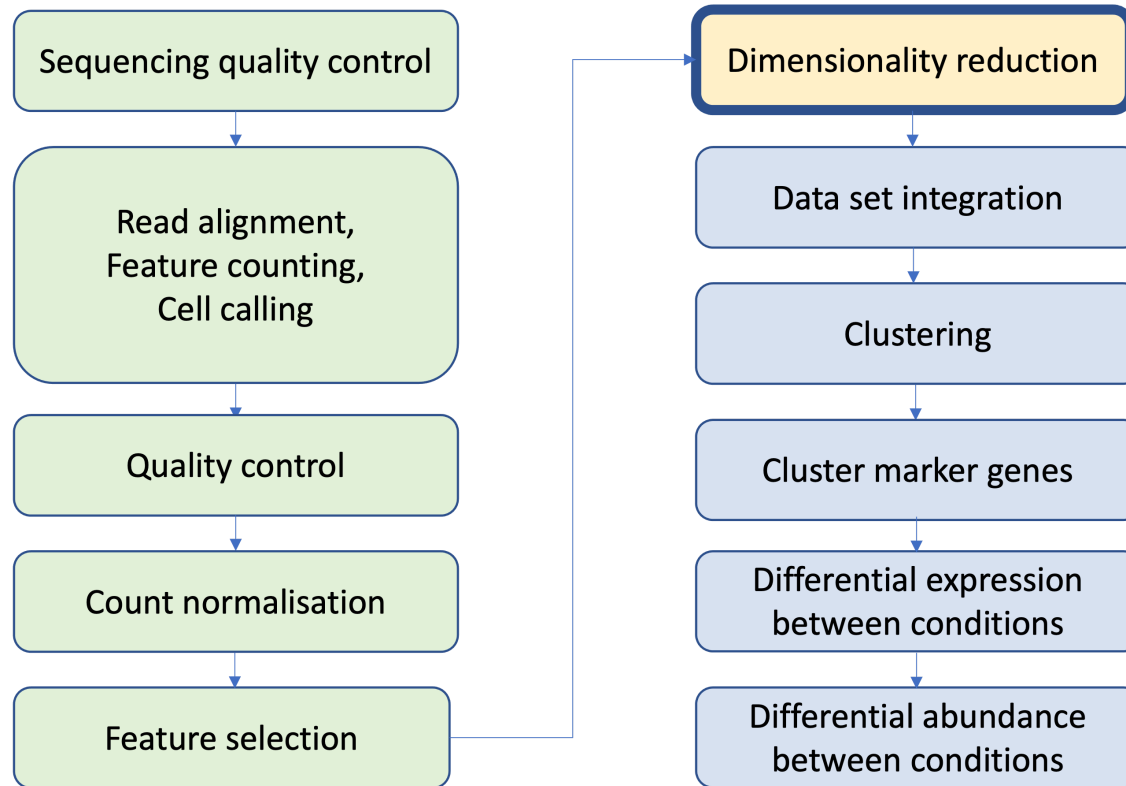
Sequencing quality control

Read alignment,
Feature counting,
Cell calling

Quality control

Count normalisation

Feature selection

Dimensionality reduction

Data set integration

Clustering

Cluster marker genes

Differential expression between conditions

Differential abundance between conditions